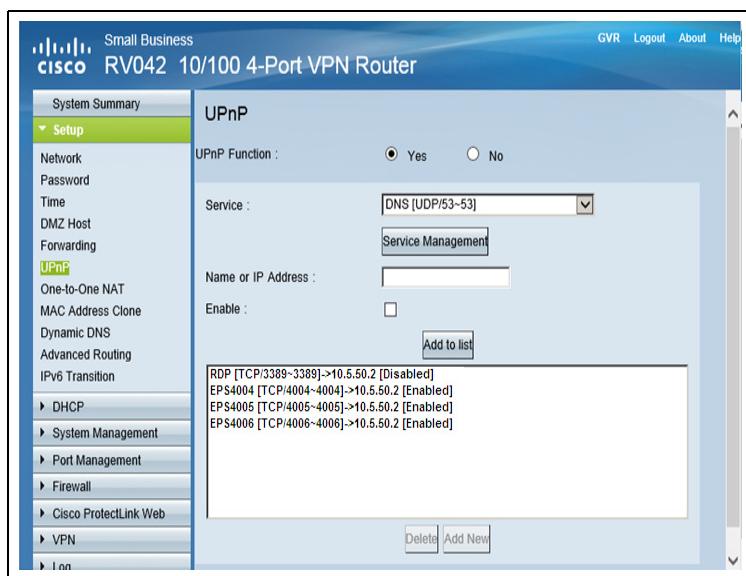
cisco Small Business
RV042 10/100 4-Port VPN Router

GVR Logout About Help

System Summary
Setup
Network
Password
Time
DMZ Host
Forwarding
UPnP
One-to-One NAT
MAC Address Clone
Dynamic DNS
Advanced Routing
IPv6 Transition
DHCP
System Management
Port Management
Firewall
Cisco ProtectLink Web
VPN
Log

UPnP

UPnP Function : Yes No

Service : DNS [UDP/53~53]

Service Management

Name or IP Address :

Enable :

Add to list

RDP [TCP/3389~3389]->10.5.50.2 [Disabled]
EPS4004 [TCP/4004~4004]->10.5.50.2 [Enabled]
EPS4005 [TCP/4005~4005]->10.5.50.2 [Enabled]
EPS4006 [TCP/4006~4006]->10.5.50.2 [Enabled]

Delete Add New